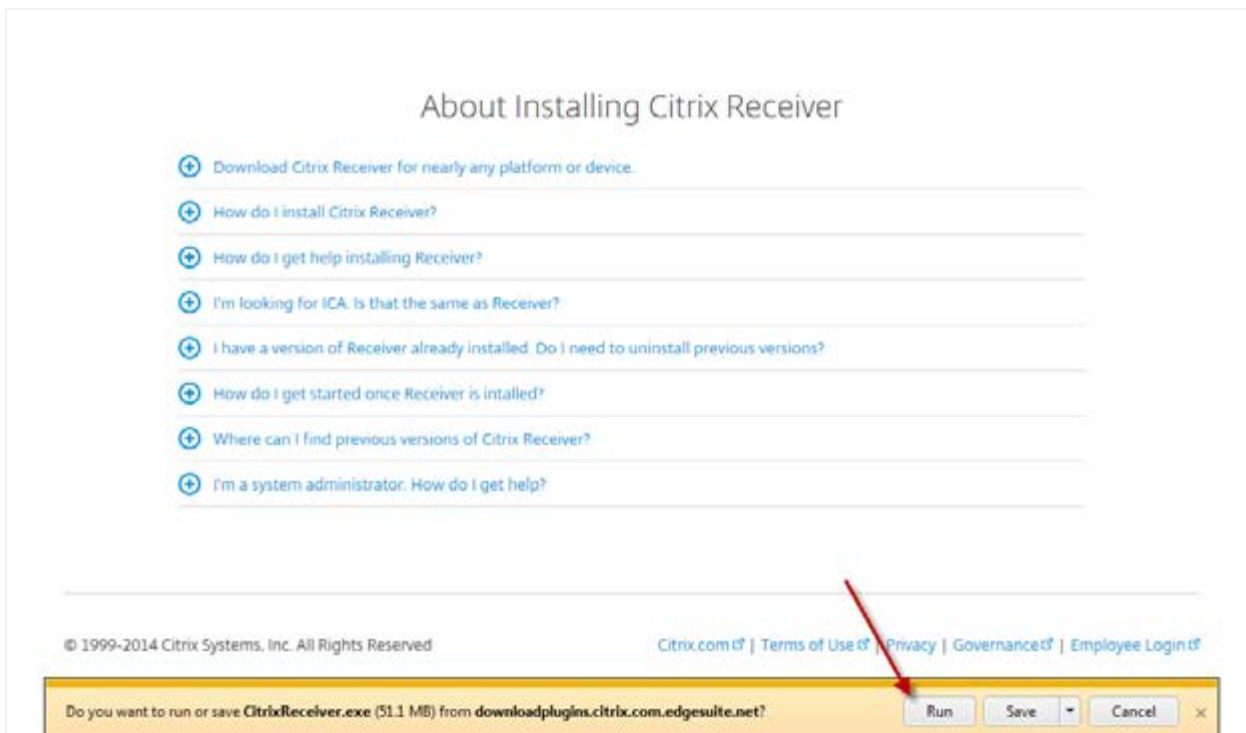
About Installing Citrix Receiver

Download Citrix Receiver for nearly any platform or device.

How do I install Citrix Receiver?

How do I get help installing Receiver?

I'm looking for ICA. Is that the same as Receiver?

I have a version of Receiver already installed. Do I need to uninstall previous versions?

How do I get started once Receiver is intalled?

Where can I find previous versions of Citrix Receiver?

I'm a system administrator. How do I get help?

© 1999-2014 Citrix Systems, Inc. All Rights Reserved

Citrix.com | Terms of Use | Privacy | Governance | Employee Login

Do you want to run or save CitrixReceiver.exe (51.1 MB) from downloadplugins.citrix.com.edgesuite.net?

Run Save Cancel ×